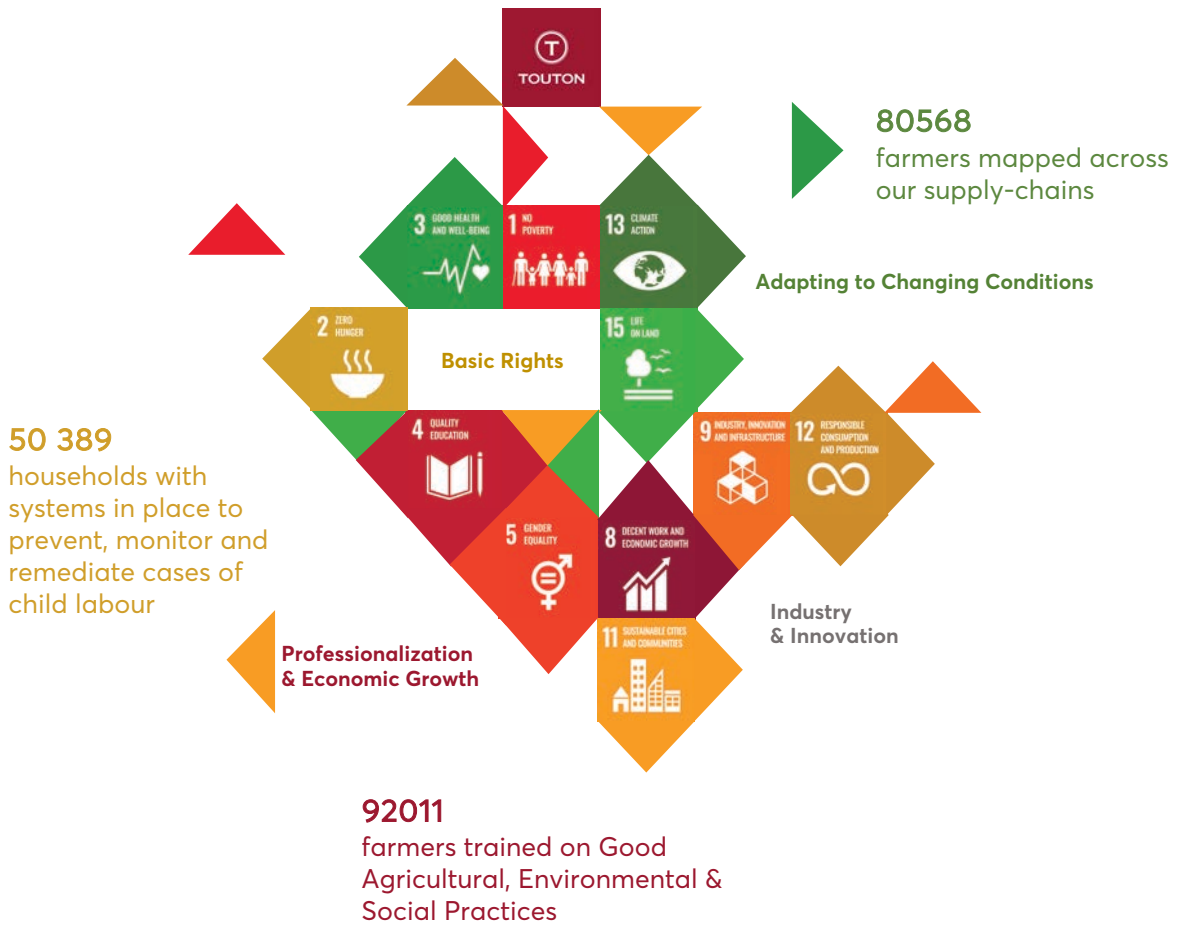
T
TOUTON

80568
farmers mapped across our supply-chains

3 GOOD HEALTH AND WELL-BEING

1 NO POVERTY

13 CLIMATE ACTION

Adapting to Changing Conditions

2 ZERO HUNGER

Basic Rights

15 LIFE ON LAND

50 389
households with systems in place to prevent, monitor and remediate cases of child labour

4 QUALITY EDUCATION

9 INDUSTRY, INNOVATION AND INFRASTRUCTURE

12 RESPONSIBLE CONSUMPTION AND PRODUCTION

5 GENDER EQUALITY

8 DECENT WORK AND ECONOMIC GROWTH

Industry & Innovation

11 SUSTAINABLE CITIES AND COMMUNITIES

Professionalization & Economic Growth

92011
farmers trained on Good Agricultural, Environmental & Social Practices